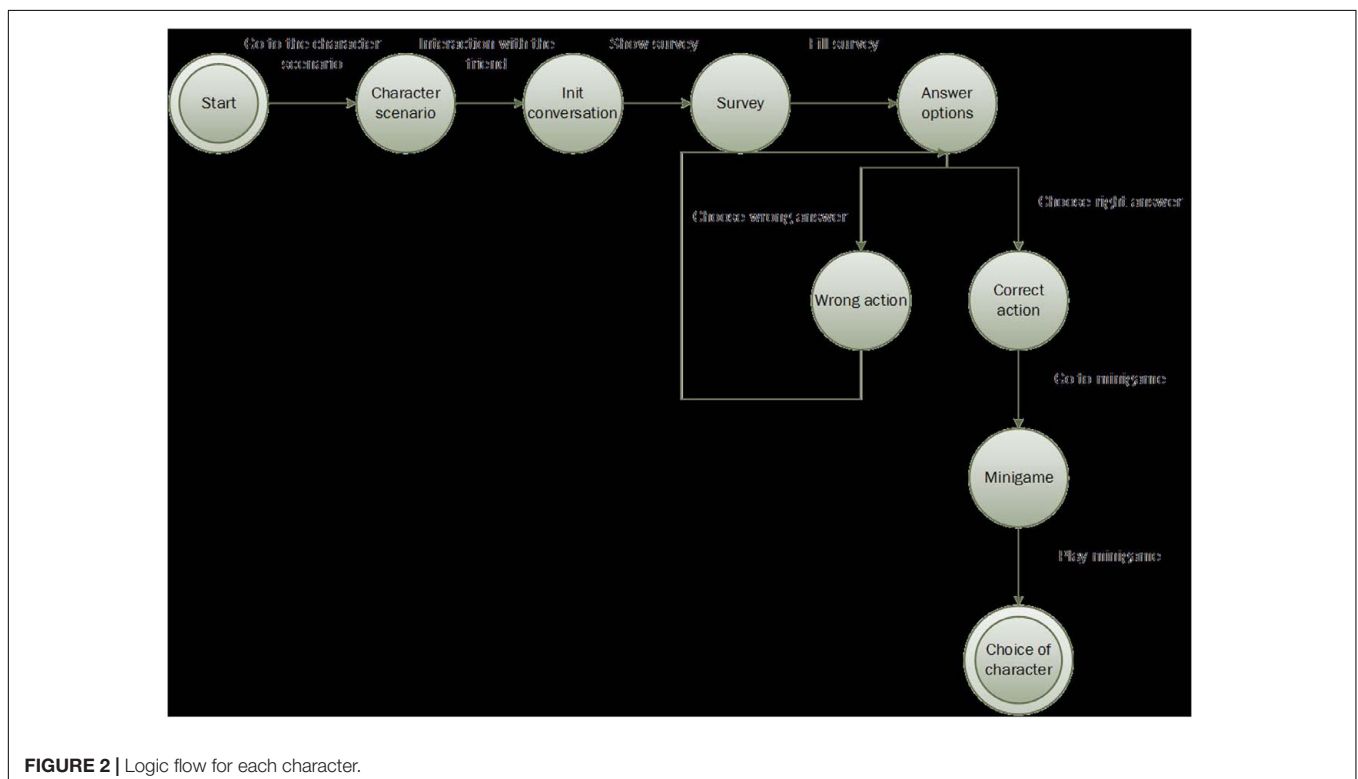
Go to the character scenario

Interaction with the friend

Show survey

Fill survey

Start

Character scenario

Init conversation

Survey

Answer options

Choose wrong answer

Choose right answer

Wrong action

Correct action

Go to minigame

Minigame

Play minigame

Choice of character

**FIGURE 2 |** Logic flow for each character.